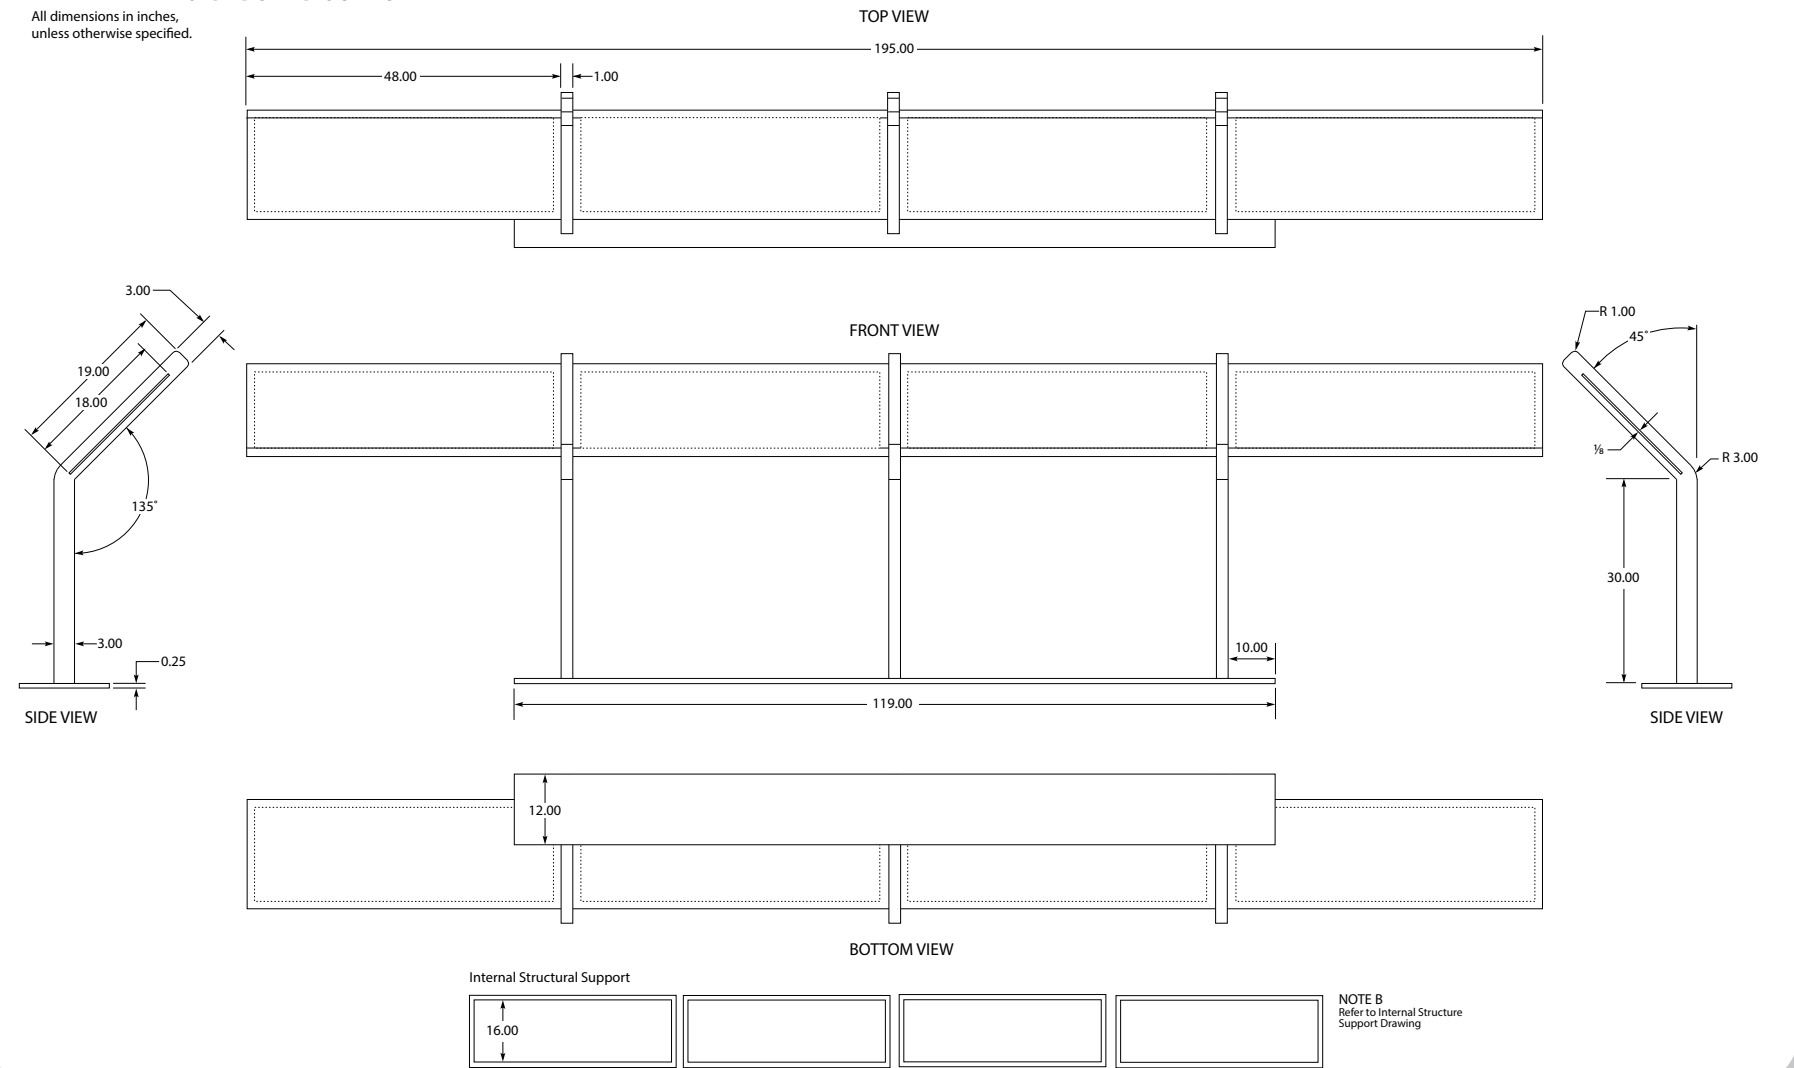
All dimensions in inches, unless otherwise specified.

TOP VIEW

195.00

48.00

1.00

3.00

19.00

18.00

135°

3.00

0.25

SIDE VIEW

FRONT VIEW

10.00

119.00

R 1.00

45°

⅛

R 3.00

30.00

SIDE VIEW

12.00

BOTTOM VIEW

Internal Structural Support

16.00

NOTE B
Refer to Internal Structure Support Drawing